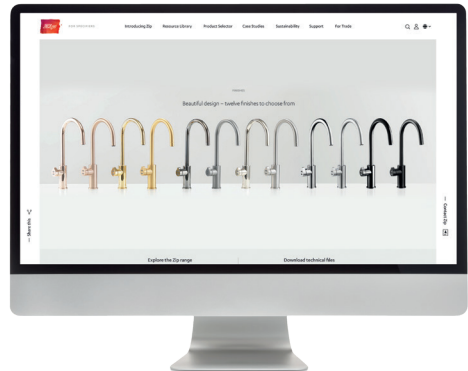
Introducing Zip Resource Library Product Selector Case Studies Sustainability Support For Trade

Beautiful design – twelve finishes to choose from

Explore the Zip range

Download technical files

Contact Zip

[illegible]